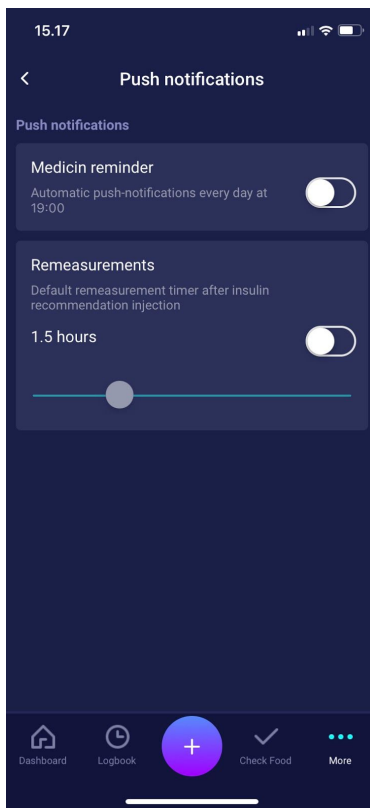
15.17

<

Push notifications

Push notifications

Medicin reminder

Automatic push-notifications every day at 19:00

Remeasurements

Default remeasurement timer after insulin recommendation injection

1.5 hours

Dashboard

Logbook

+

Check Food

More